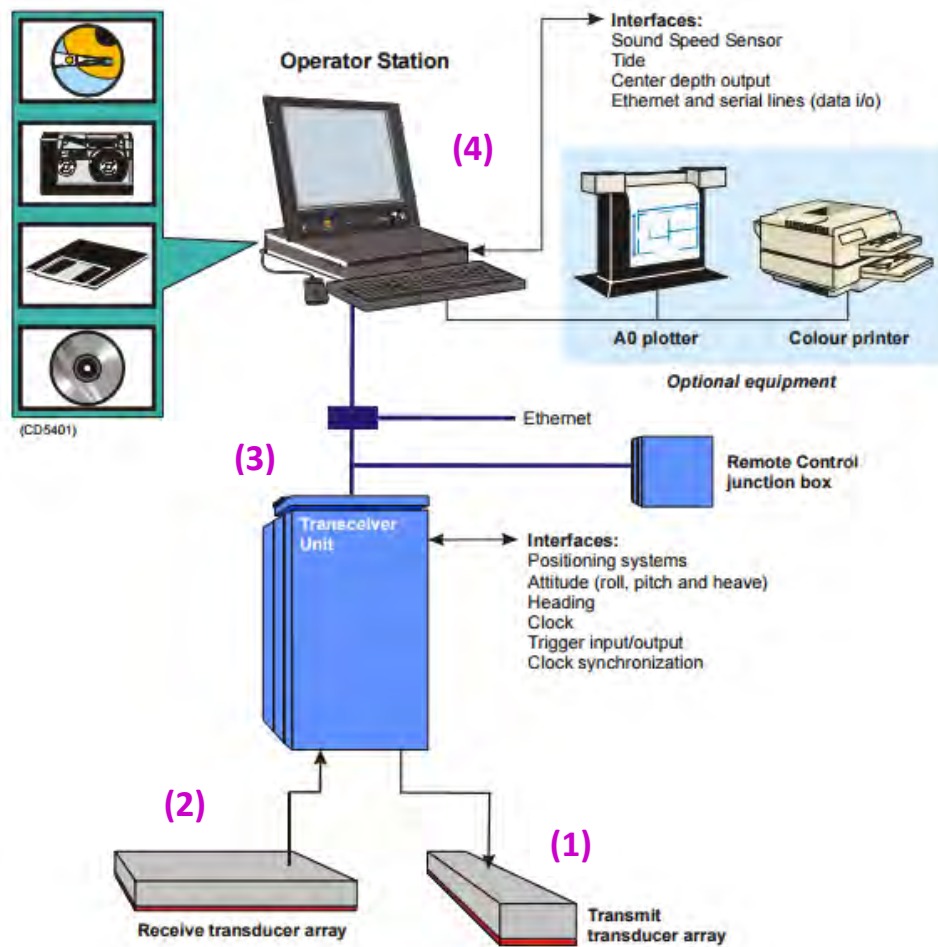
Operator Station

Interfaces:
Sound Speed Sensor
Tide
Center depth output
Ethernet and serial lines (data i/o)

(4)

A0 plotter

Colour printer

Optional equipment

(CD5401)

Ethernet

(3)

Remote Control junction box

Transceiver Unit

Interfaces:
Positioning systems
Attitude (roll, pitch and heave)
Heading
Clock
Trigger input/output
Clock synchronization

(2)

(1)

Receive transducer array

Transmit transducer array